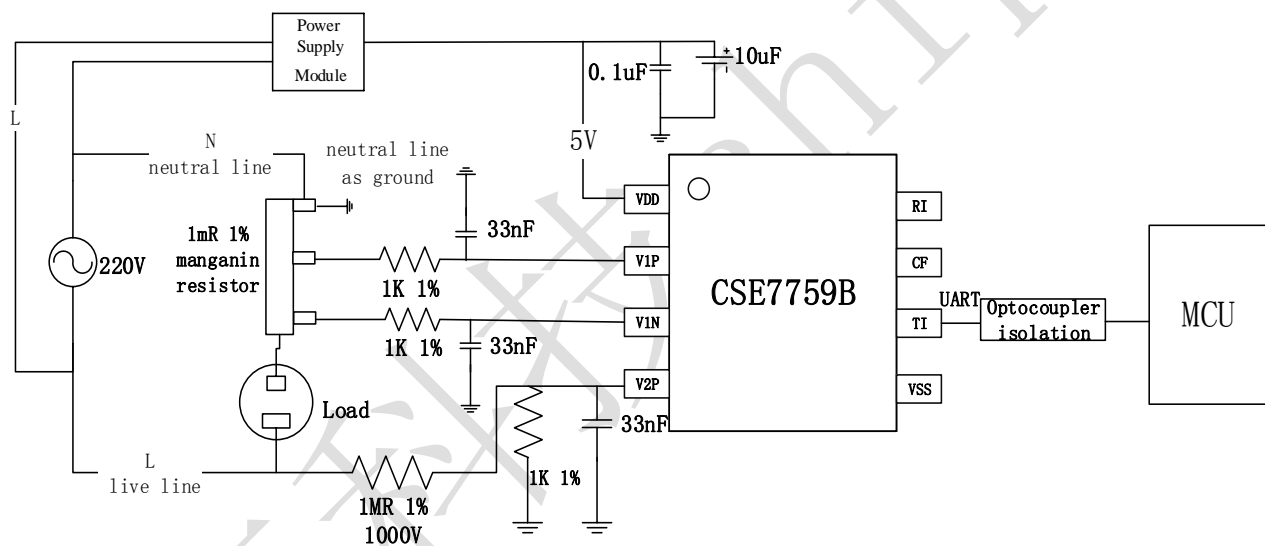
Power Supply Module

0. 1uF

+10uF

L

5V

N
neutral line

neutral line as ground

33nF

VDD

RI

1mR 1%
manganin resistor

220V

V1P

CF

1K 1%

CSE7759B

UART

Optocoupler isolation

MCU

V1N

TI

1K 1%

33nF

V2P

VSS

Load

33nF

L
live line

1K 1%

1MR 1%
1000V